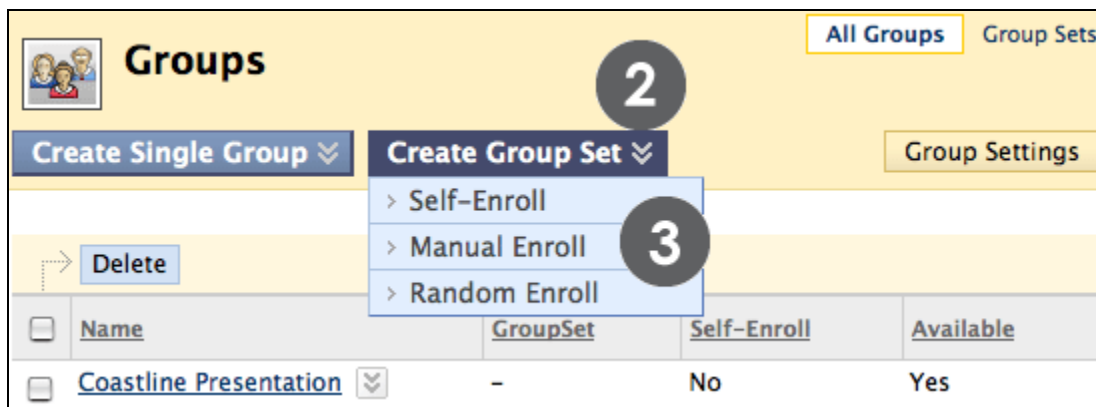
All Groups Group Sets

Groups

2

Create Single Group

Create Group Set

Group Settings

Self-Enroll

Manual Enroll

3

Random Enroll

Delete

| Name | GroupSet | Self-Enroll | Available |
|---|---|---|---|
| Coastline Presentation | – | No | Yes |